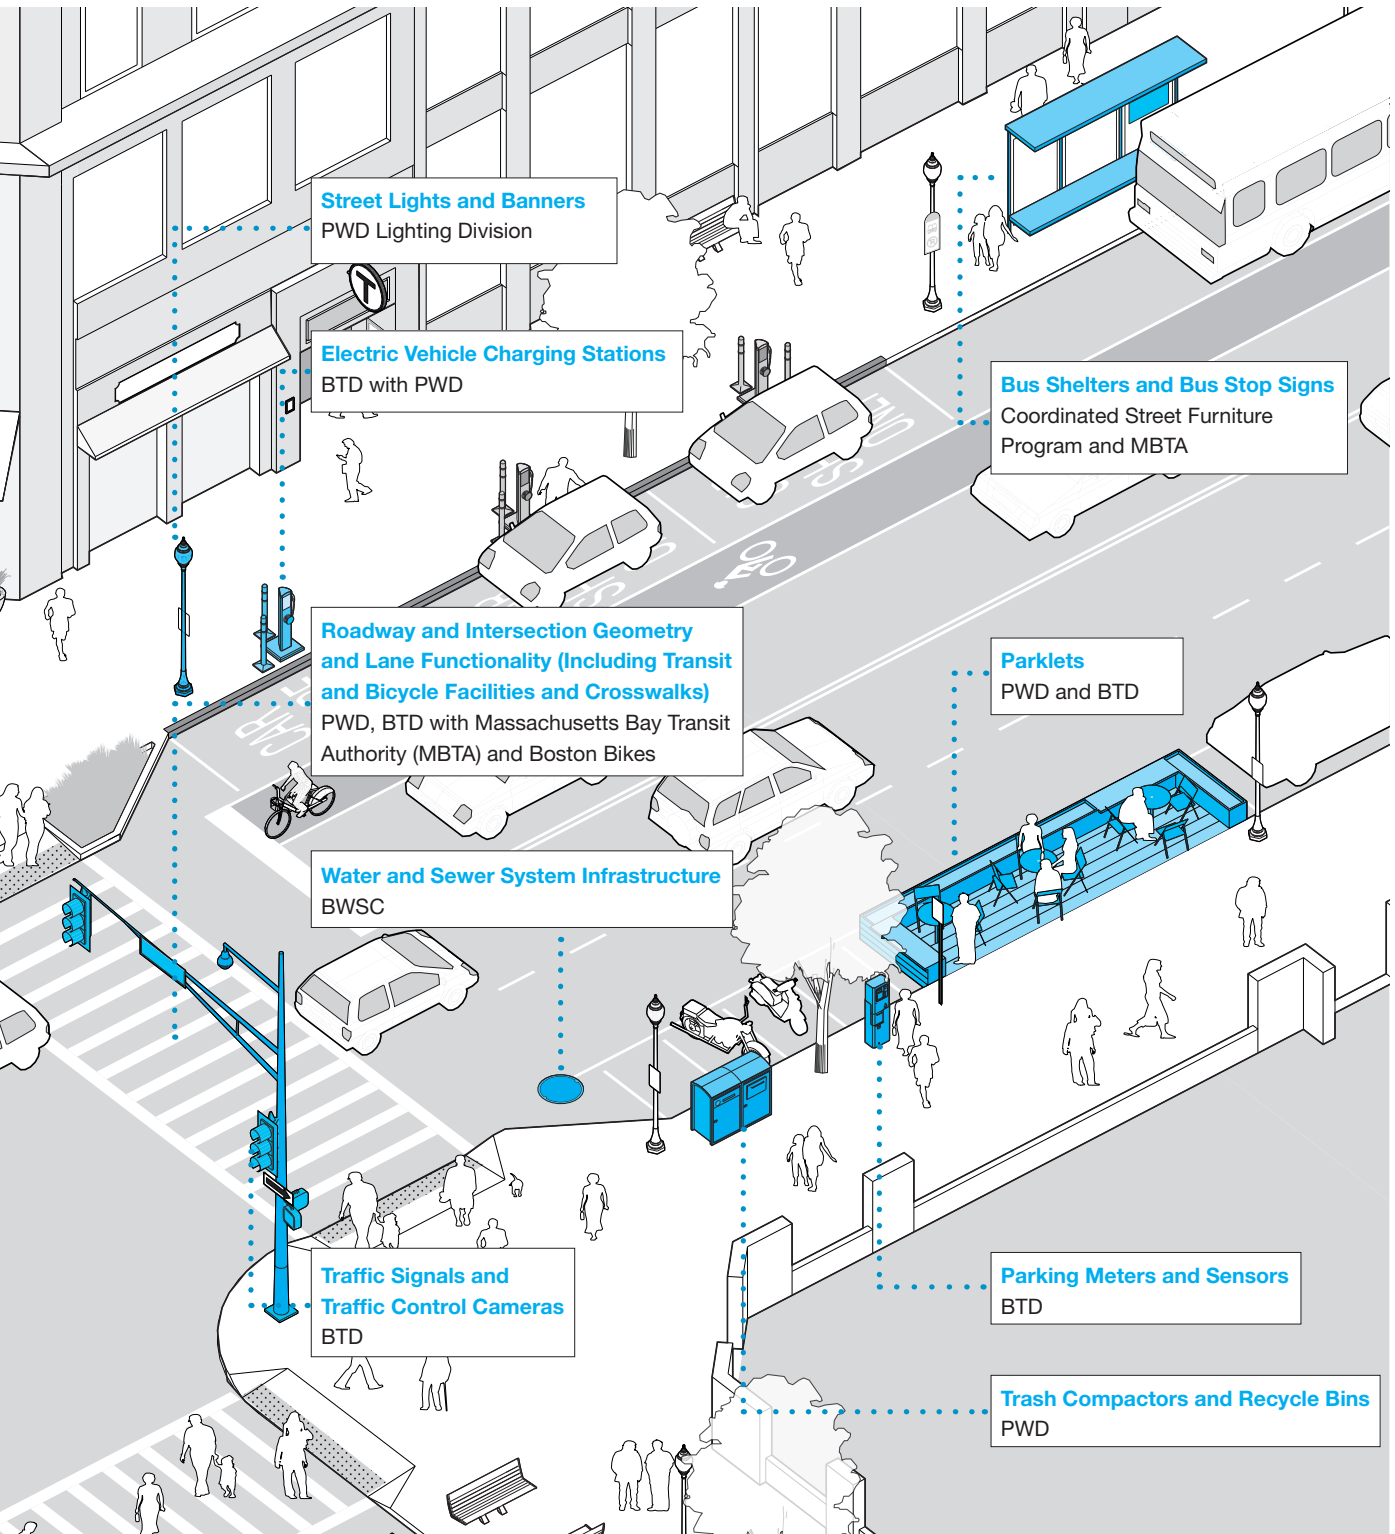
Street Lights and Banners
PWD Lighting Division

Electric Vehicle Charging Stations
BTD with PWD

Bus Shelters and Bus Stop Signs
Coordinated Street Furniture Program and MBTA

Roadway and Intersection Geometry and Lane Functionality (Including Transit and Bicycle Facilities and Crosswalks)
PWD, BTD with Massachusetts Bay Transit Authority (MBTA) and Boston Bikes

Parklets
PWD and BTD

Water and Sewer System Infrastructure
BWSC

Traffic Signals and Traffic Control Cameras
BTD

Parking Meters and Sensors
BTD

Trash Compactors and Recycle Bins
PWD